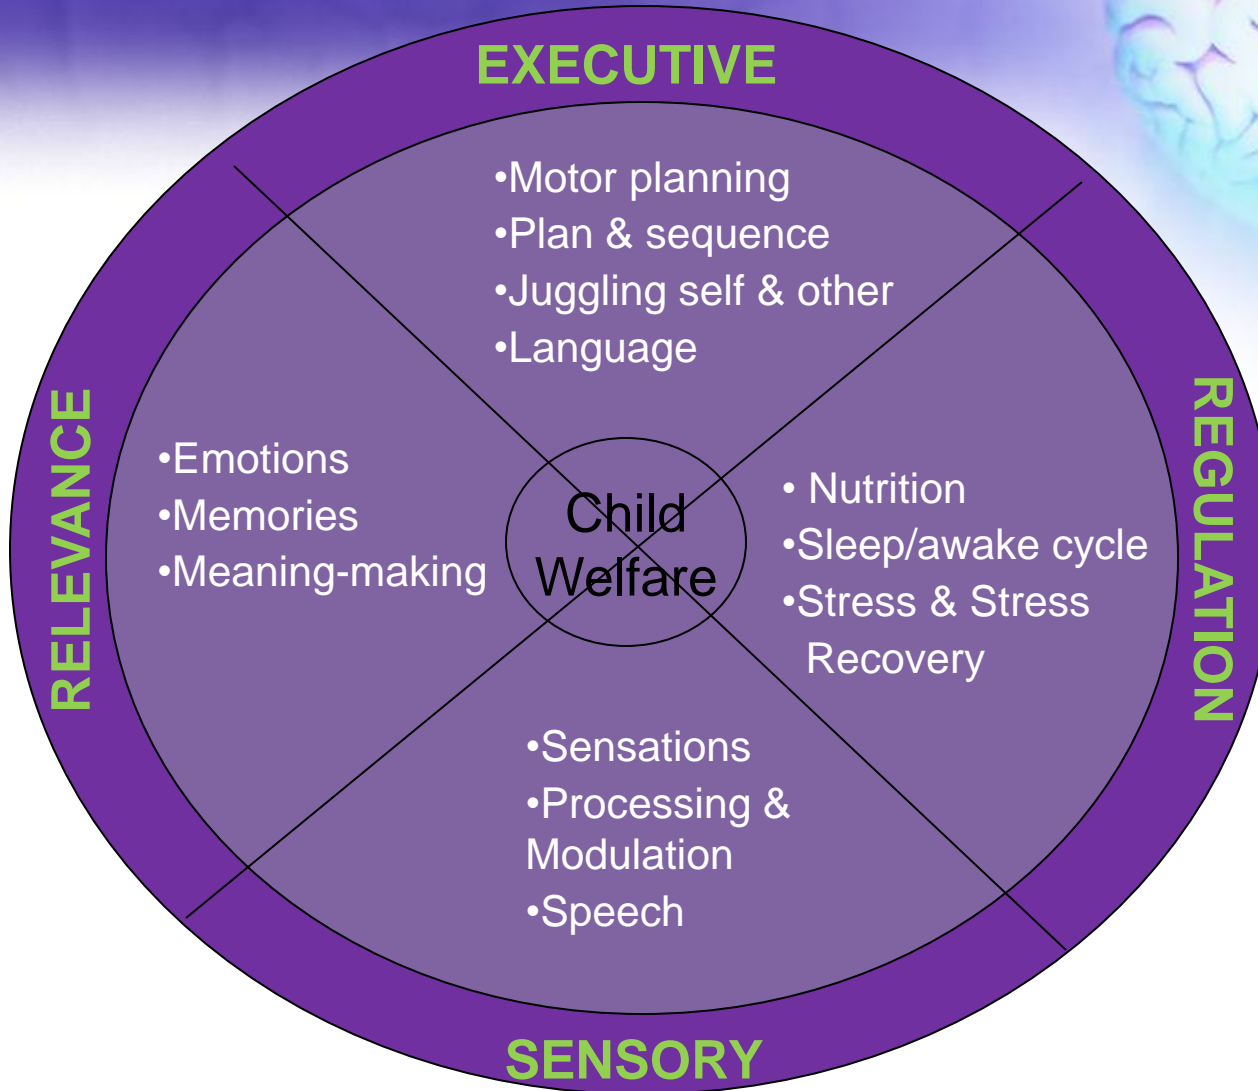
EXECUTIVE

•Motor planning
•Plan & sequence
•Juggling self & other
•Language

RELEVANCE

•Emotions
•Memories
•Meaning-making

Child Welfare

• Nutrition
•Sleep/awake cycle
•Stress & Stress Recovery

REGULATION

•Sensations
•Processing & Modulation
•Speech

SENSORY